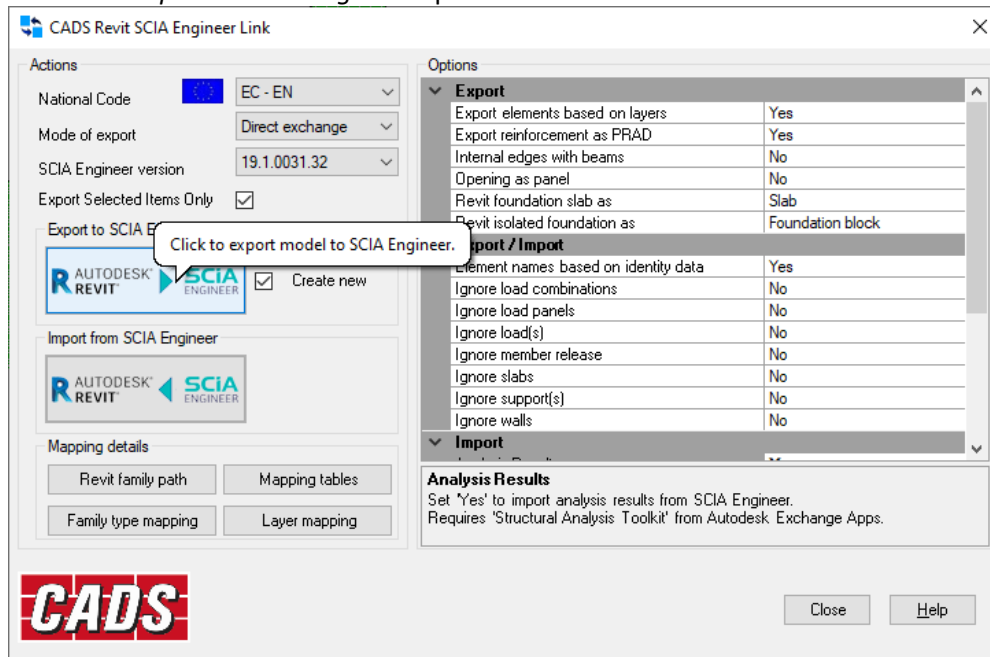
CADS Revit SCIA Engineer Link

Actions

National Code EC - EN

Mode of export Direct exchange

SCIA Engineer version 19.1.0031.32

Export Selected Items Only

Export to SCIA E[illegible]

Click to export model to SCIA Engineer.

AUTODESK REVIT SCIA ENGINEER

Create new

Import from SCIA Engineer

AUTODESK REVIT SCIA ENGINEER

Mapping details

Revit family path

Mapping tables

Family type mapping

Layer mapping

Options

| Export | |
|---|---|
| Export elements based on layers | Yes |
| Export reinforcement as PRAD | Yes |
| Internal edges with beams | No |
| Opening as panel | No |
| Revit foundation slab as | Slab |
| Revit isolated foundation as | Foundation block |
| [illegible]port / Import | |
| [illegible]lement names based on identity data | Yes |
| Ignore load combinations | No |
| Ignore load panels | No |
| Ignore load(s) | No |
| Ignore member release | No |
| Ignore slabs | No |
| Ignore support(s) | No |
| Ignore walls | No |
| Import | |

Analysis Results
Set 'Yes' to import analysis results from SCIA Engineer.
Requires 'Structural Analysis Toolkit' from Autodesk Exchange Apps.

CADS

Close

Help